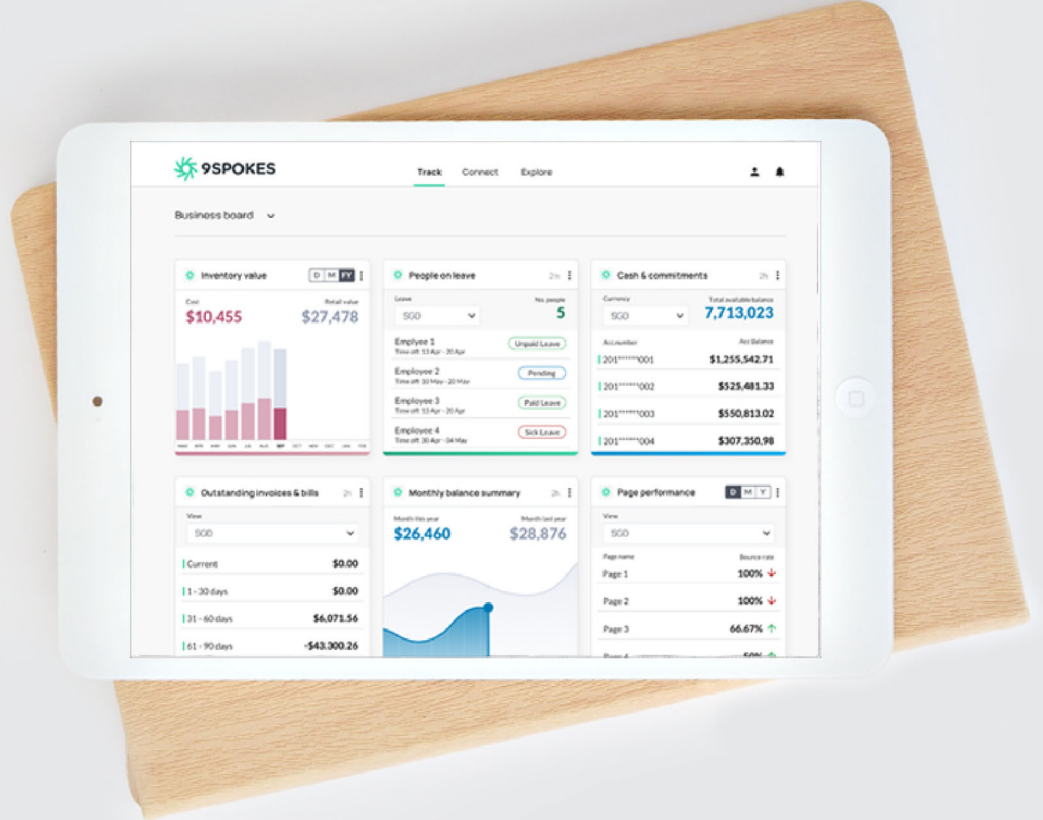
9SPOKES

Track Connect Explore

Business board

Inventory value D M FY

Cost $10,455

Retail value $27,478

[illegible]

People on leave 2h

Leave SGD

No. people 5

Employee 1 Time off: 13 Apr - 20 Apr Unpaid Leave

Employee 2 Time off: 10 May - 20 May Pending

Employee 3 Time off: 13 Apr - 20 Apr Paid Leave

Employee 4 Time off: 30 Apr - 04 May Sick Leave

Cash & commitments 2h

Currency SGD

Total available balance 7,713,023

Acc number Acc Balance

201******001 $1,255,542.71

201******002 $525,481.33

201******003 $550,813.02

201******004 $307,350,98

Outstanding invoices & bills 2h

View SGD

Current $0.00

1 - 30 days $0.00

31 - 60 days $6,071.56

61 - 90 days -$43,300.26

Monthly balance summary 2h

Month this year $26,460

Month last year $28,876

Page performance D M Y

View SGD

Page name Bounce rate

Page 1 100%

Page 2 100%

Page 3 66.67%

Page 4 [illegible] 50%